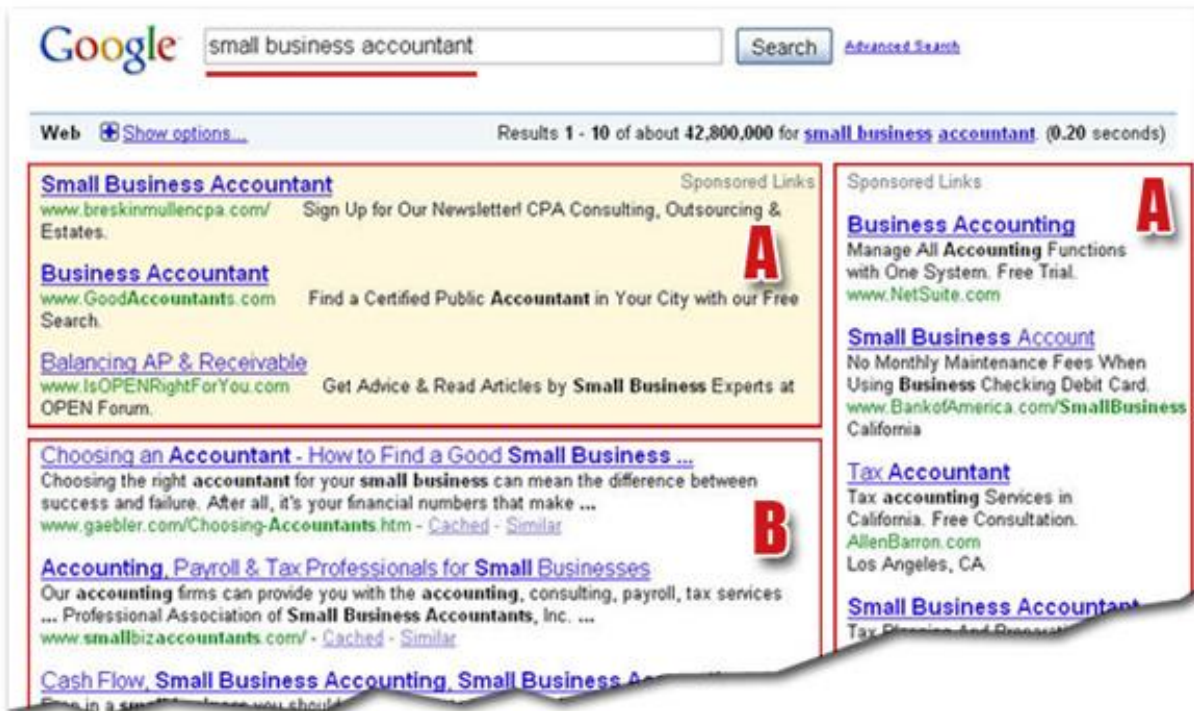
Google small business accountant Search Advanced Search

Web Show options... Results 1 - 10 of about 42,800,000 for small business accountant. (0.20 seconds)

Sponsored Links

Small Business Accountant
www.breskinmullencpa.com/ Sign Up for Our Newsletter! CPA Consulting, Outsourcing & Estates.

Business Accountant
www.GoodAccountants.com Find a Certified Public Accountant in Your City with our Free Search.

Balancing AP & Receivable
www.IsOPENRightForYou.com Get Advice & Read Articles by Small Business Experts at OPEN Forum.

A

Choosing an Accountant - How to Find a Good Small Business ...
Choosing the right accountant for your small business can mean the difference between success and failure. After all, it's your financial numbers that make ...
www.gaebler.com/Choosing-Accountants.htm - Cached - Similar

Accounting, Payroll & Tax Professionals for Small Businesses
Our accounting firms can provide you with the accounting, consulting, payroll, tax services ... Professional Association of Small Business Accountants, Inc. ...
www.smallbizaccountants.com/ - Cached - Similar

Cash Flow, Small Business Accounting, Small Business A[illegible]
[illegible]

B

Sponsored Links

Business Accounting
Manage All Accounting Functions with One System. Free Trial.
www.NetSuite.com

Small Business Account
No Monthly Maintenance Fees When Using Business Checking Debit Card.
www.BankofAmerica.com/SmallBusiness
California

Tax Accountant
Tax accounting Services in California. Free Consultation.
AllenBarron.com
Los Angeles, CA

Small Business Accountant
Tax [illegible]

A